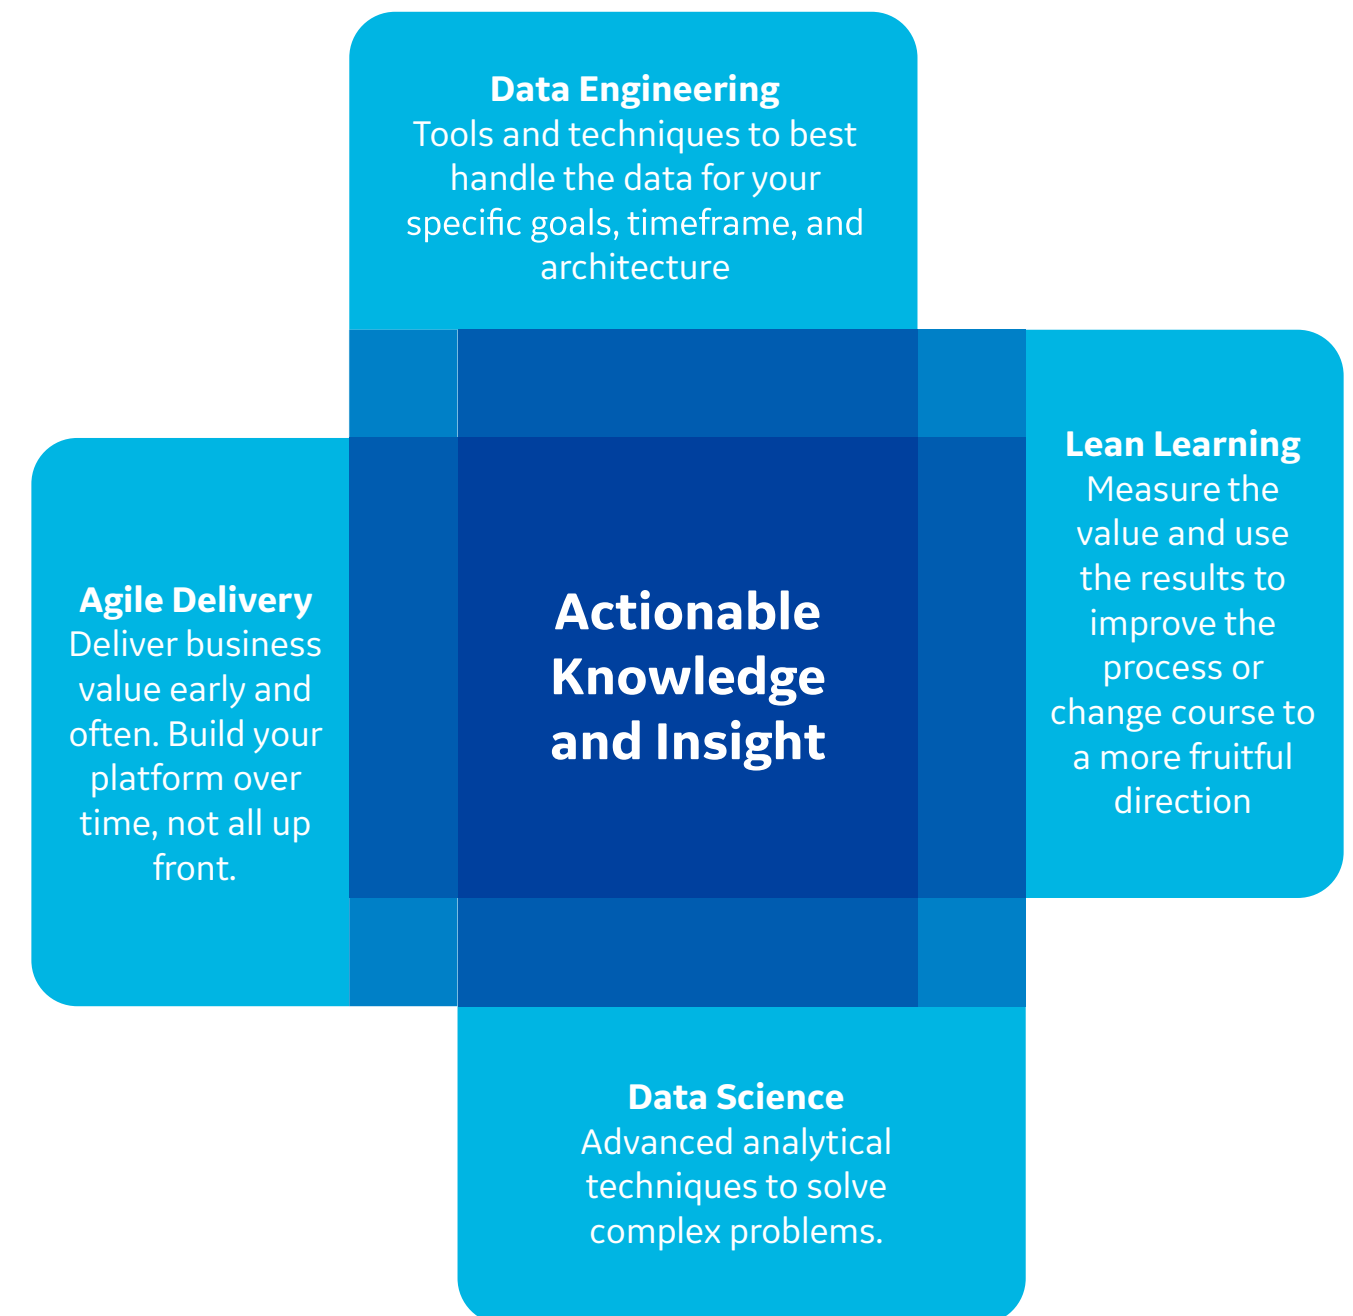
Data Engineering
Tools and techniques to best handle the data for your specific goals, timeframe, and architecture

Agile Delivery
Deliver business value early and often. Build your platform over time, not all up front.

Actionable Knowledge and Insight

Lean Learning
Measure the value and use the results to improve the process or change course to a more fruitful direction

Data Science
Advanced analytical techniques to solve complex problems.